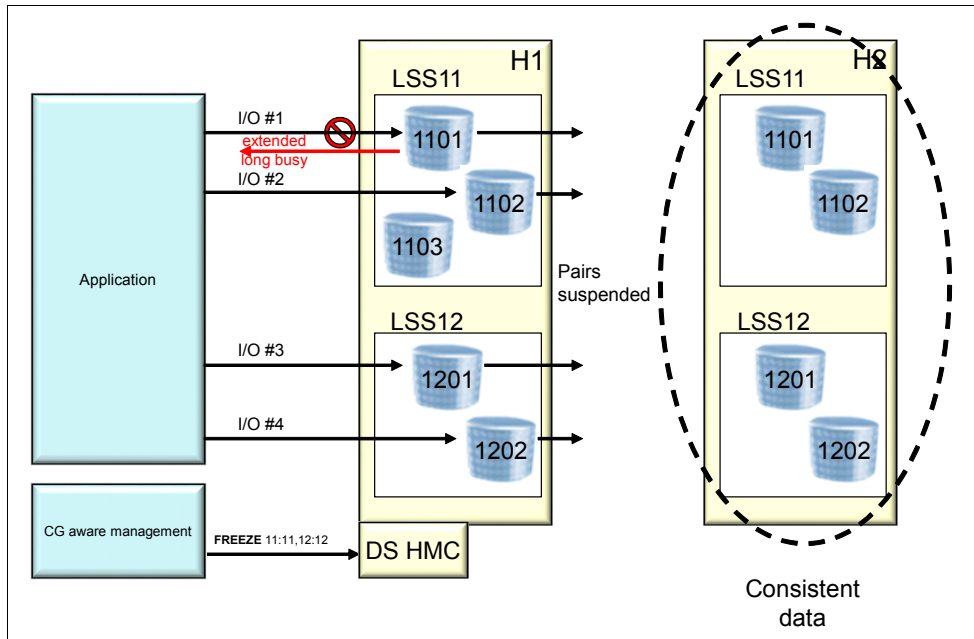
Application

CG aware management

I/O #1

extended long busy

I/O #2

I/O #3

I/O #4

FREEZE 11:11,12:12

H1

LSS11

1101

1102

1103

LSS12

1201

1202

DS HMC

Pairs suspended

H2

LSS11

1101

1102

LSS12

1201

1202

Consistent data